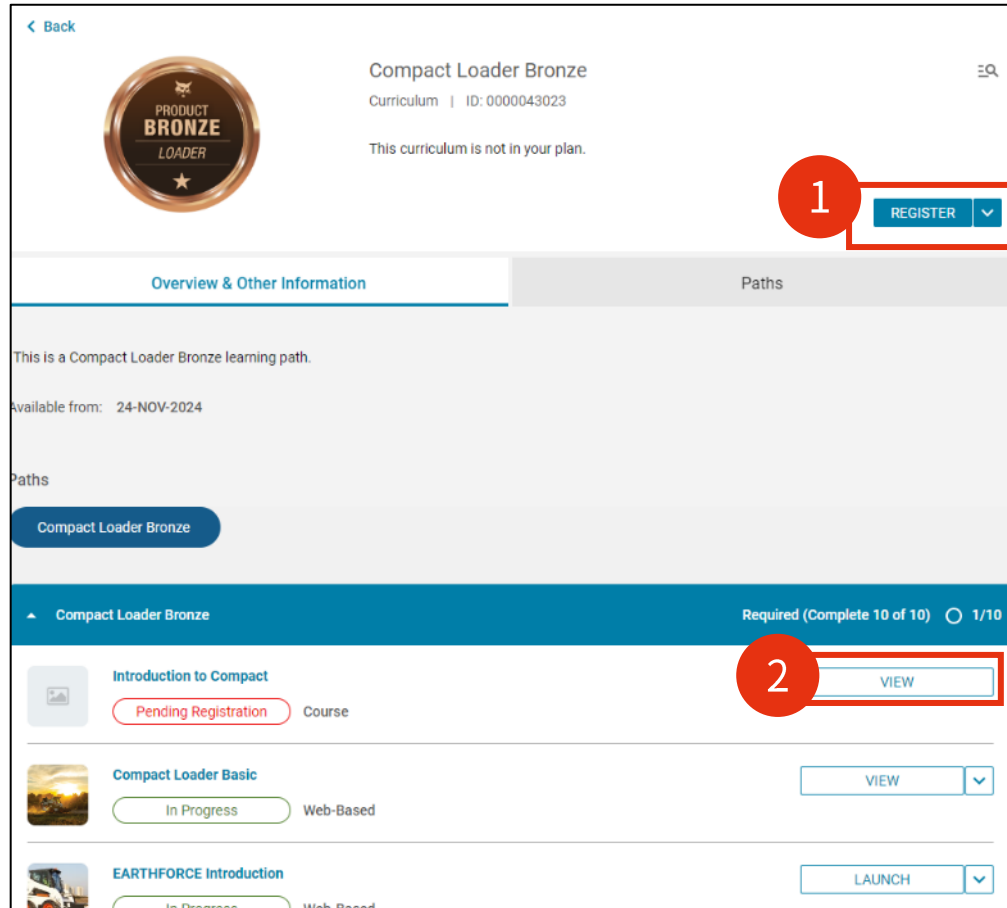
< Back

PRODUCT
BRONZE
LOADER

Compact Loader Bronze
Curriculum | ID: 0000043023

This curriculum is not in your plan.

1

REGISTER

Overview & Other Information

Paths

This is a Compact Loader Bronze learning path.

vailable from: 24-NOV-2024

Paths

Compact Loader Bronze

Compact Loader Bronze

Required (Complete 10 of 10) 1/10

Introduction to Compact
Pending Registration Course

2

VIEW

Compact Loader Basic
In Progress Web-Based

VIEW

EARTHFORCE Introduction
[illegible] Web-Based

LAUNCH